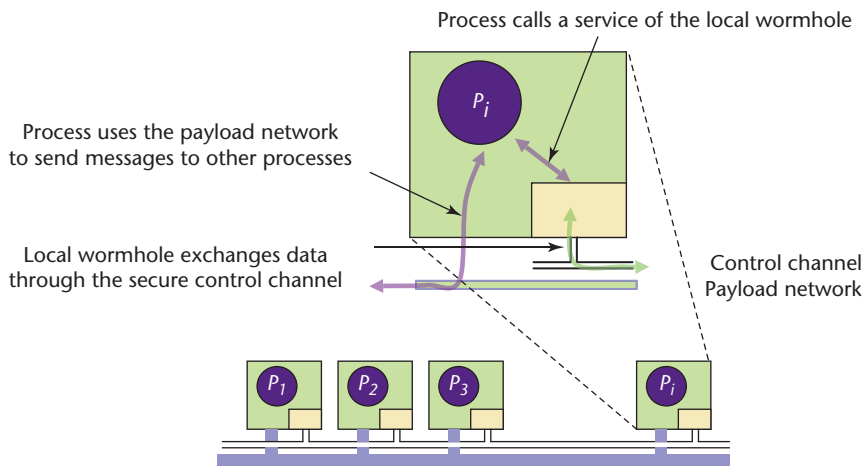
Process calls a service of the local wormhole

$P_i$

Process uses the payload network to send messages to other processes

Local wormhole exchanges data through the secure control channel

Control channel
Payload network

$P_1$

$P_2$

$P_3$

$P_i$